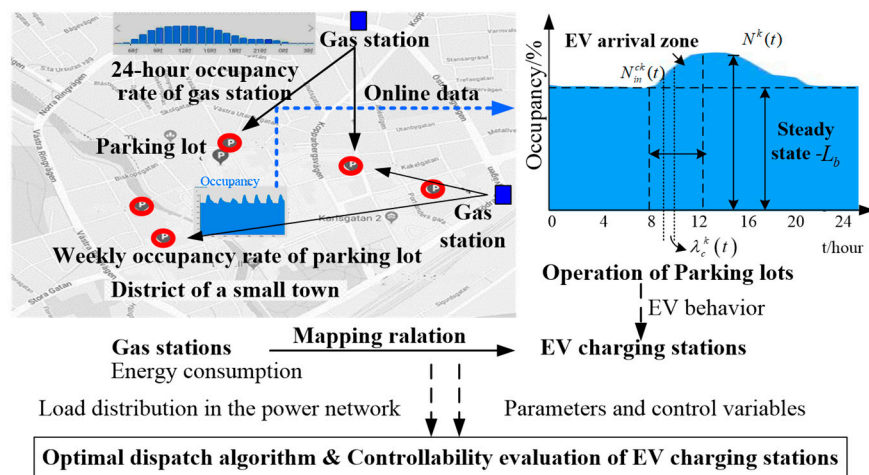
Gas station

24-hour occupancy rate of gas station

Online data

Parking lot

Occupancy

Gas station

Weekly occupancy rate of parking lot

District of a small town

Karlsgatan 2

EV arrival zone

$N^k(t)$

$N_{in}^{ck}(t)$

Occupancy/%

Steady state -$L_b$

0 4 8 12 16 20 24

t/hour

$\lambda_c^k(t)$

Operation of Parking lots

EV behavior

Gas stations

Mapping ralation

EV charging stations

Energy consumption

Load distribution in the power network

Parameters and control variables

Optimal dispatch algorithm & Controllability evaluation of EV charging stations